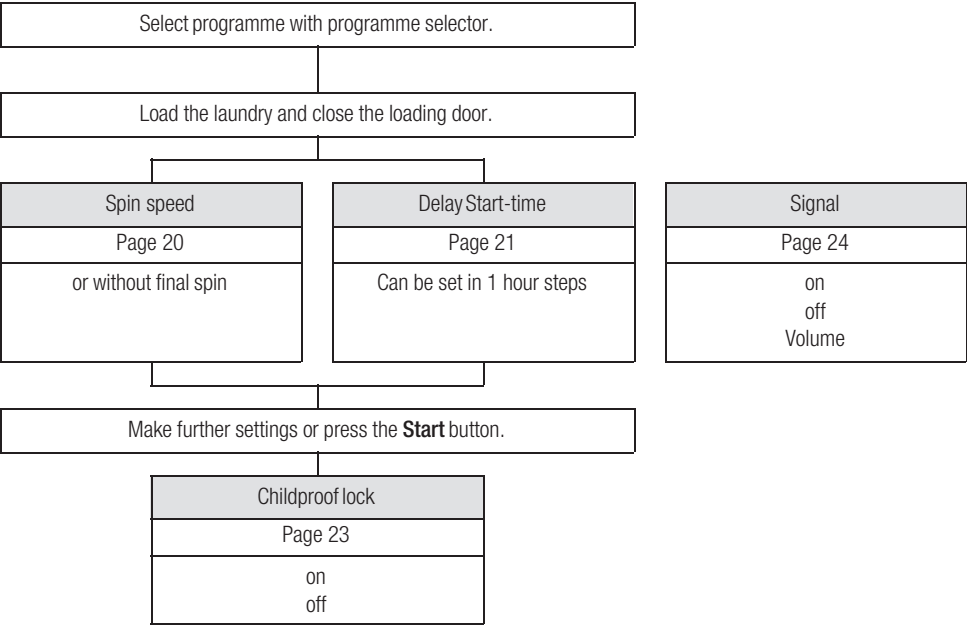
Select programme with programme selector.

Load the laundry and close the loading door.

Spin speed
Page 20
or without final spin

Delay Start-time
Page 21
Can be set in 1 hour steps

Signal
Page 24
on
off
Volume

Make further settings or press the **Start** button.

Childproof lock
Page 23
on
off